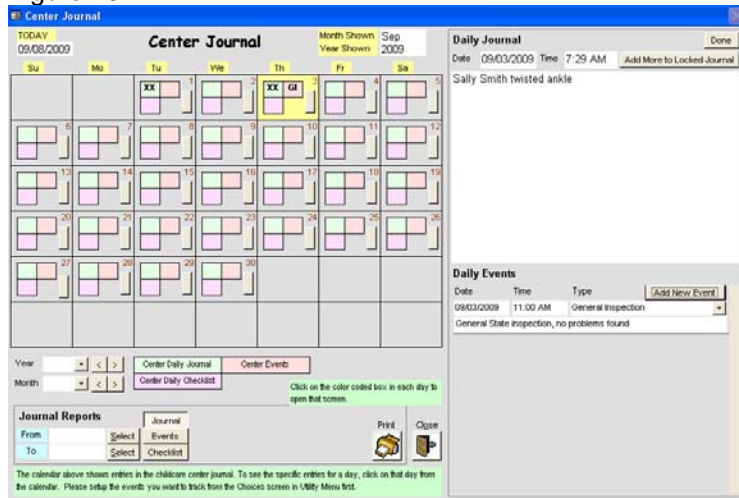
Center Journal

TODAY
09/08/2009

Center Journal

Month Shown Sep
Year Shown 2009

| Su | Mo | Tu | We | Th | Fr | Sa |
|---|---|---|---|---|---|---|
| | | XX 1 | 2 | XX GI 3 | 4 | 5 |
| 6 | 7 | 8 | 9 | 10 | 11 | 12 |
| 13 | 14 | 15 | 16 | 17 | 18 | 19 |
| 20 | 21 | 22 | 23 | 24 | 25 | 26 |
| 27 | 28 | 29 | 30 | | | |

Year < >
Month < >

Center Daily Journal
Center Events
Center Daily Checklist

Click on the color coded box in each day to open that screen.

Journal Reports
From Select
To Select
Journal
Events
Checklist

Print
Close

The calendar above shows entries in the childcare center journal. To see the specific entries for a day, click on that day from the calendar. Please setup the events you want to track from the Choices screen in Utility Menu first.

Daily Journal
Done
Date 09/03/2009 Time 7:29 AM
Add More to Locked Journal
Sally Smith twisted ankle

Daily Events
Date Time Type
Add New Event
09/03/2009 11:00 AM General Inspection
General State inspection, no problems found